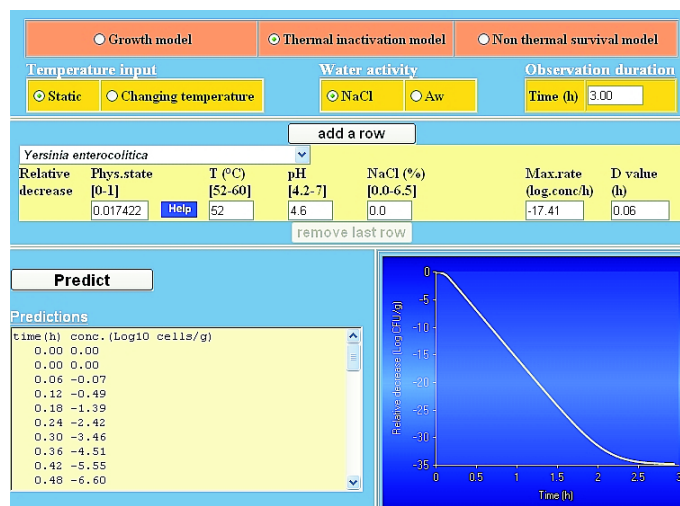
Growth model
Thermal inactivation model
Non thermal survival model

Temperature input
Static
Changing temperature

Water activity
NaCl
Aw

Observation duration
Time (h) 3.00

add a row

Yersinia enterocolitica

| Relative decrease | Phys.state [0-1] | T (°C) [52-60] | pH [4.2-7] | NaCl (%) [0.0-6.5] | Max.rate (log.conc/h) | D value (h) |
|---|---|---|---|---|---|---|
| | 0.017422 Help | 52 | 4.6 | 0.0 | -17.41 | 0.06 |

remove last row

Predict

Predictions
time(h) conc.(Log10 cells/g)
0.00 0.00
0.00 0.00
0.06 -0.07
0.12 -0.49
0.18 -1.39
0.24 -2.42
0.30 -3.46
0.36 -4.51
0.42 -5.55
0.48 -6.60

Relative decrease Log(CFU/g)
0
-5
-10
-15
-20
-25
-30
-35
0
0.5
1
1.5
2
2.5
3
Time (h)